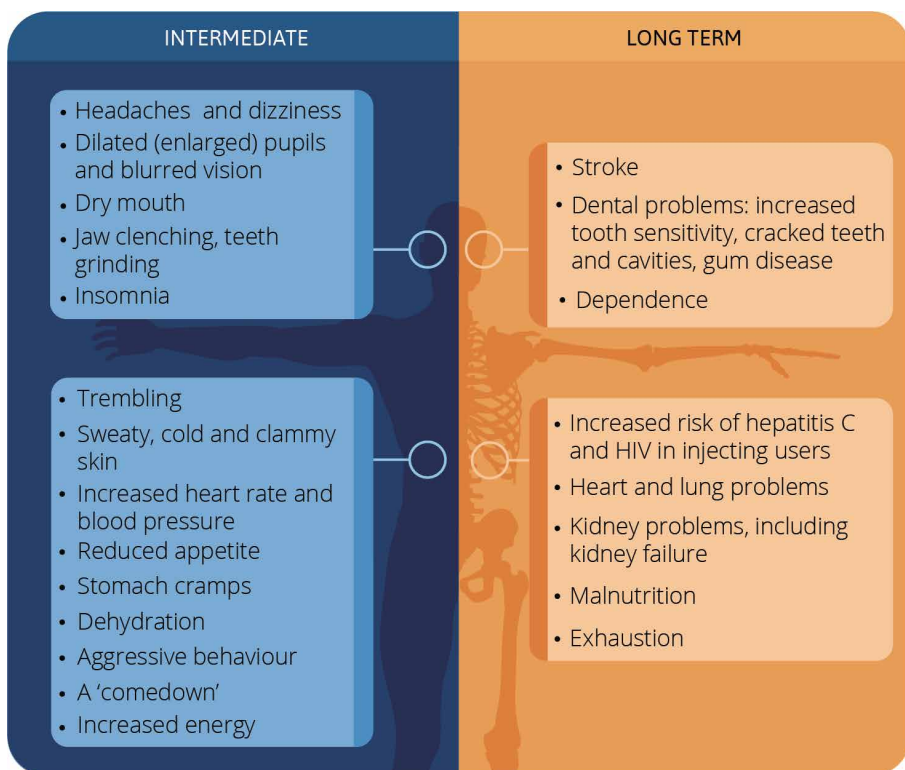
INTERMEDIATE

- Headaches and dizziness
- Dilated (enlarged) pupils and blurred vision
- Dry mouth
- Jaw clenching, teeth grinding
- Insomnia

- Trembling
- Sweaty, cold and clammy skin
- Increased heart rate and blood pressure
- Reduced appetite
- Stomach cramps
- Dehydration
- Aggressive behaviour
- A 'comedown'
- Increased energy

LONG TERM

- Stroke
- Dental problems: increased tooth sensitivity, cracked teeth and cavities, gum disease
- Dependence

- Increased risk of hepatitis C and HIV in injecting users
- Heart and lung problems
- Kidney problems, including kidney failure
- Malnutrition
- Exhaustion